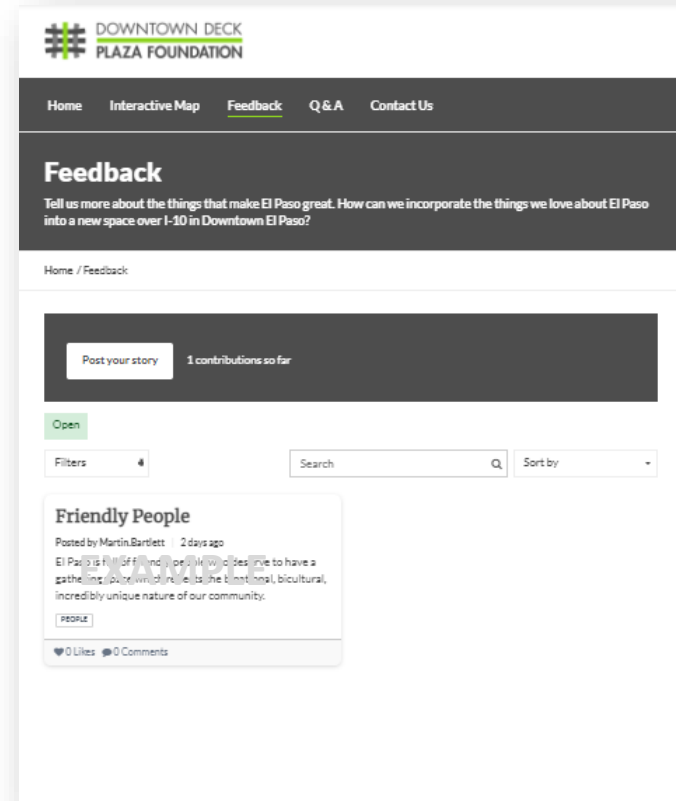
DOWNTOWN DECK
PLAZA FOUNDATION

Home Interactive Map Feedback Q & A Contact Us

Feedback

Tell us more about the things that make El Paso great. How can we incorporate the things we love about El Paso into a new space over I-10 in Downtown El Paso?

Home / Feedback

Post your story 1 contributions so far

Open

Filters

Search

Sort by

Friendly People

Posted by Martin.Bartlett | 2 days ago

El Paso is full of friendly people who deserve to have a gathering place which reflects the binational, bicultural, incredibly unique nature of our community.

EXAMPLE

PEOPLE

0 Likes 0 Comments